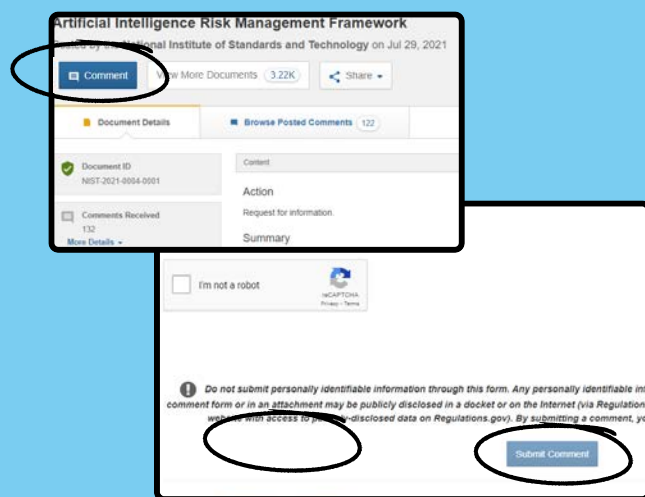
Artificial Intelligence Risk Management Framework

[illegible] by the National Institute of Standards and Technology on Jul 29, 2021

Comment

View More Documents 3.22K

Share

Document Details

Browse Posted Comments 122

Document ID
NIST-2021-0004-0001

Comments Received
132

More Details

Content

Action

Request for information.

Summary

I'm not a robot

reCAPTCHA
Privacy - Terms

Do not submit personally identifiable information through this form. Any personally identifiable in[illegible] comment form or in an attachment may be publicly disclosed in a docket or on the Internet (via Regulation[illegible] website with access to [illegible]-disclosed data on Regulations.gov). By submitting a comment, yo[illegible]

Submit Comment